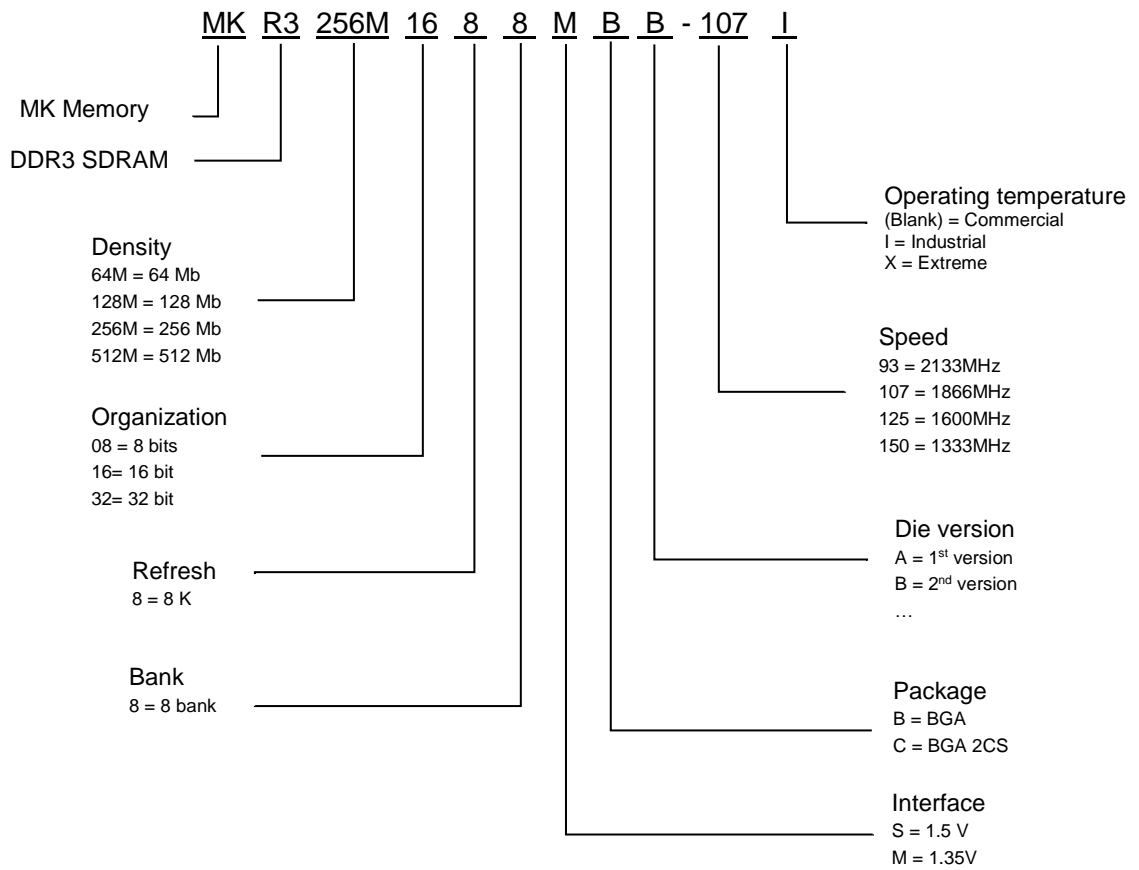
MK R3 256M 16 8 8 M B B - 107 I

MK Memory

DDR3 SDRAM

Density
64M = 64 Mb
128M = 128 Mb
256M = 256 Mb
512M = 512 Mb

Organization
08 = 8 bits
16= 16 bit
32= 32 bit

Refresh
8 = 8 K

Bank
8 = 8 bank

Operating temperature
(Blank) = Commercial
I = Industrial
X = Extreme

Speed
93 = 2133MHz
107 = 1866MHz
125 = 1600MHz
150 = 1333MHz

Die version
A = 1$^{st}$ version
B = 2$^{nd}$ version
…

Package
B = BGA
C = BGA 2CS

Interface
S = 1.5 V
M = 1.35V